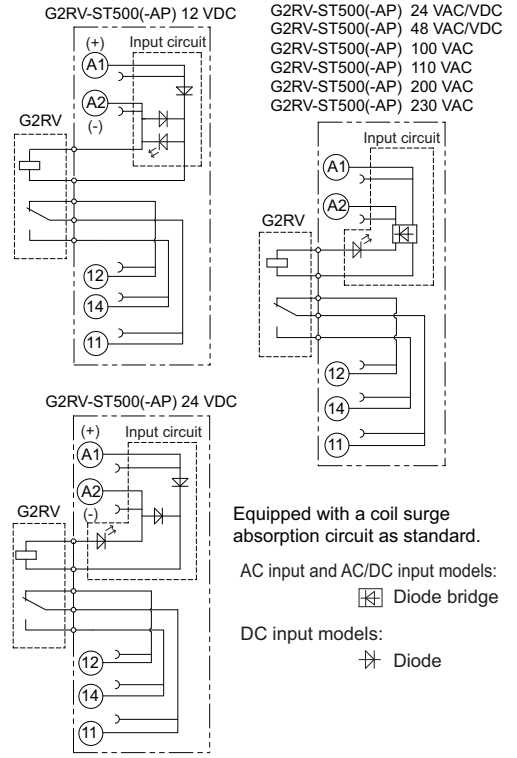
G2RV-ST500(-AP) 12 VDC

(+)
A1
Input circuit
A2
(-)
G2RV
12
14
11

G2RV-ST500(-AP) 24 VAC/VDC
G2RV-ST500(-AP) 48 VAC/VDC
G2RV-ST500(-AP) 100 VAC
G2RV-ST500(-AP) 110 VAC
G2RV-ST500(-AP) 200 VAC
G2RV-ST500(-AP) 230 VAC

Input circuit
A1
A2
G2RV
12
14
11

G2RV-ST500(-AP) 24 VDC

(+)
A1
Input circuit
A2
(-)
G2RV
12
14
11

Equipped with a coil surge absorption circuit as standard.

AC input and AC/DC input models:
Diode bridge

DC input models:
Diode